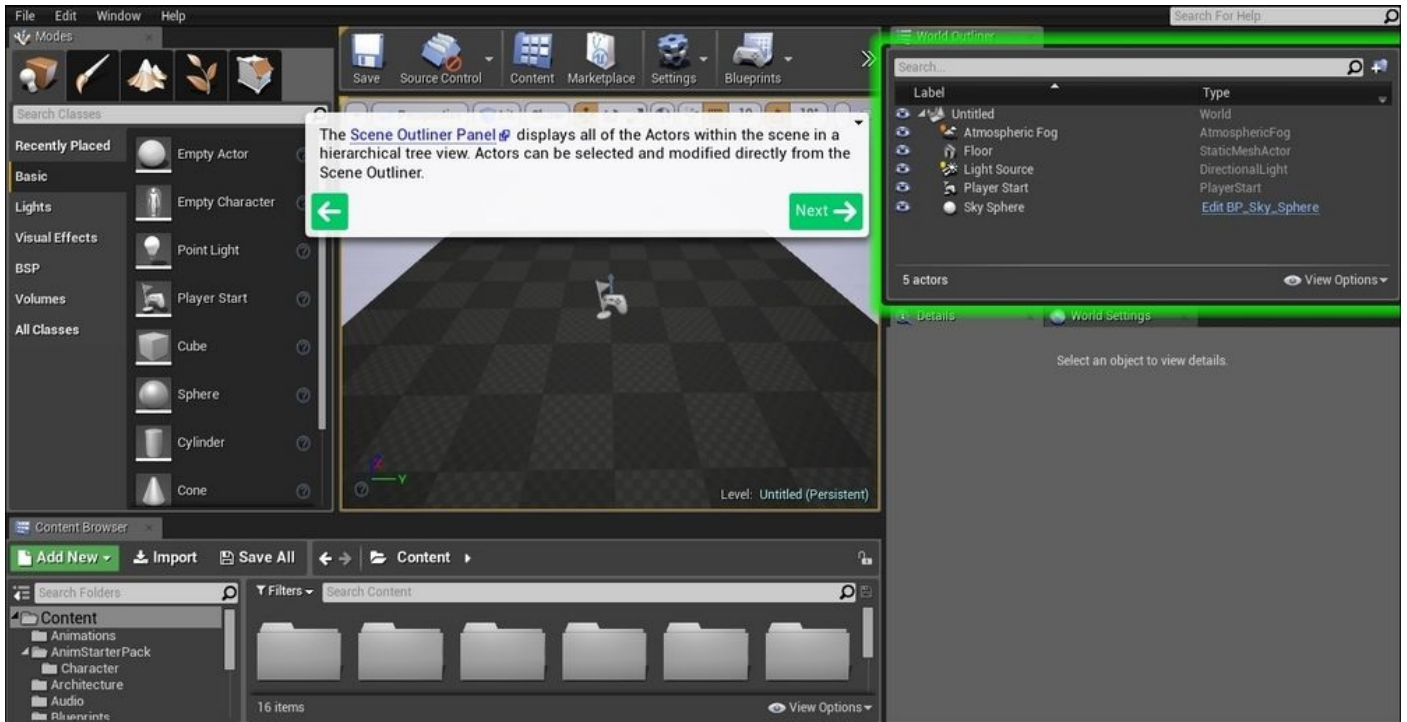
File Edit Window Help

Search For Help

Modes

Search Classes

Recently Placed
Basic
Lights
Visual Effects
BSP
Volumes
All Classes

Empty Actor
Empty Character
Point Light
Player Start
Cube
Sphere
Cylinder
Cone

Save Source Control Content Marketplace Settings Blueprints

The Scene Outliner Panel displays all of the Actors within the scene in a hierarchical tree view. Actors can be selected and modified directly from the Scene Outliner.

Next

Level: Untitled (Persistent)

World Outliner

Search...

| Label | Type |
|---|---|
| Untitled | World |
| Atmospheric Fog | AtmosphericFog |
| Floor | StaticMeshActor |
| Light Source | DirectionalLight |
| Player Start | PlayerStart |
| Sky Sphere | Edit BP_Sky_Sphere |

5 actors
View Options

Details World Settings

Select an object to view details.

Content Browser

Add New Import Save All Content

Search Folders

Filters Search Content

Content
Animations
AnimStarterPack
Character
Architecture
Audio
Blueprints

16 items
View Options